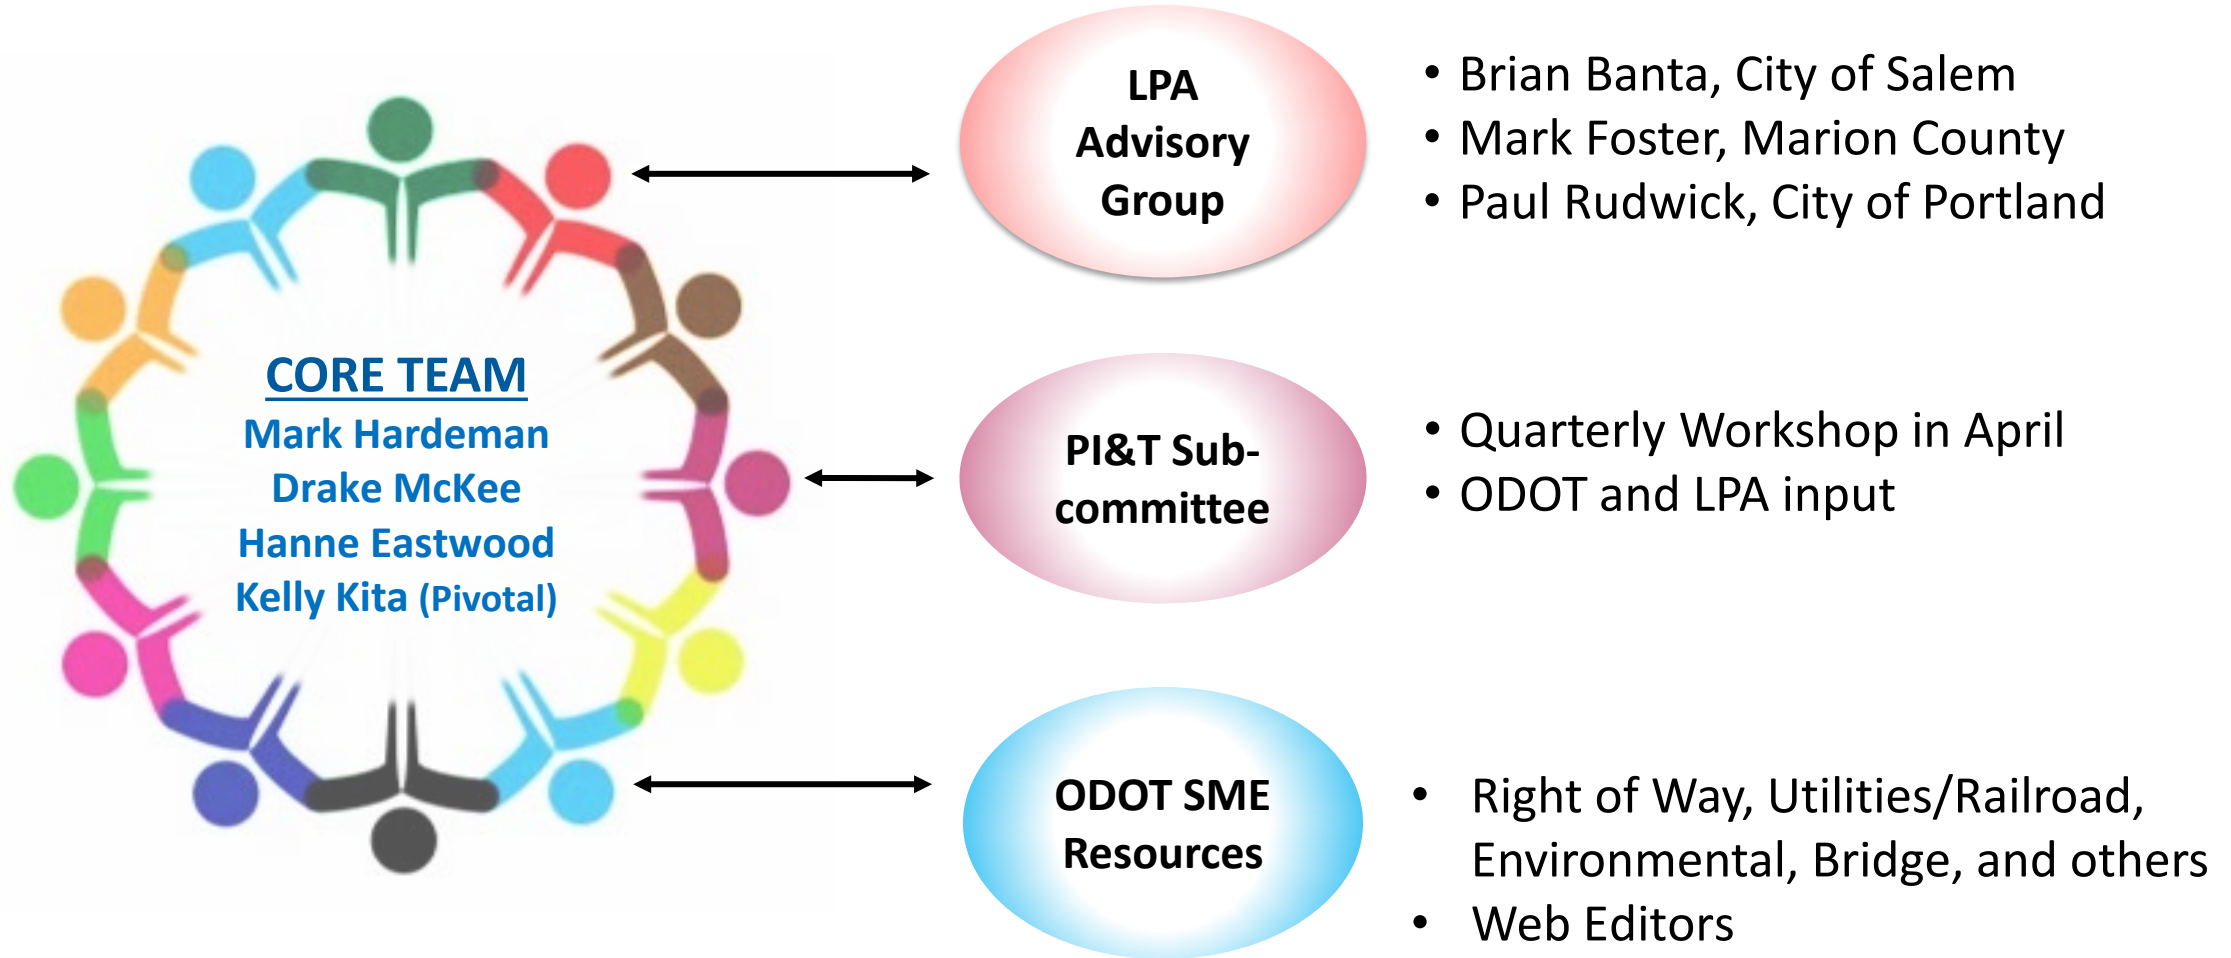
CORE TEAM
Mark Hardeman
Drake McKee
Hanne Eastwood
Kelly Kita (Pivotal)

LPA Advisory Group

• Brian Banta, City of Salem
• Mark Foster, Marion County
• Paul Rudwick, City of Portland

PI&T Subcommittee

• Quarterly Workshop in April
• ODOT and LPA input

ODOT SME Resources

• Right of Way, Utilities/Railroad, Environmental, Bridge, and others
• Web Editors